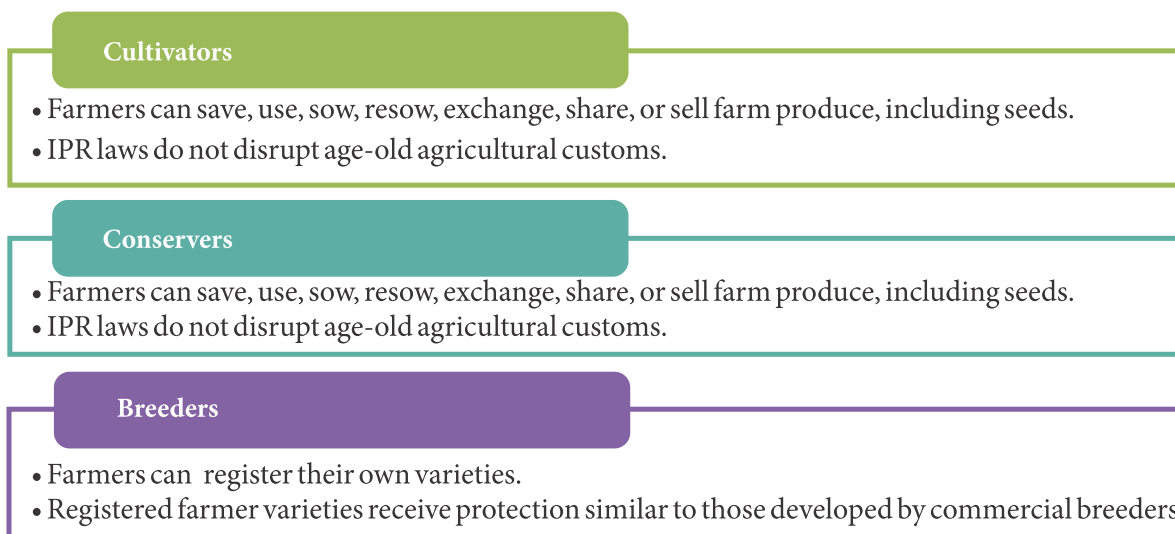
Cultivators

• Farmers can save, use, sow, resow, exchange, share, or sell farm produce, including seeds.
• IPR laws do not disrupt age-old agricultural customs.

Conservers

• Farmers can save, use, sow, resow, exchange, share, or sell farm produce, including seeds.
• IPR laws do not disrupt age-old agricultural customs.

Breeders

• Farmers can register their own varieties.
• Registered farmer varieties receive protection similar to those developed by commercial breeders